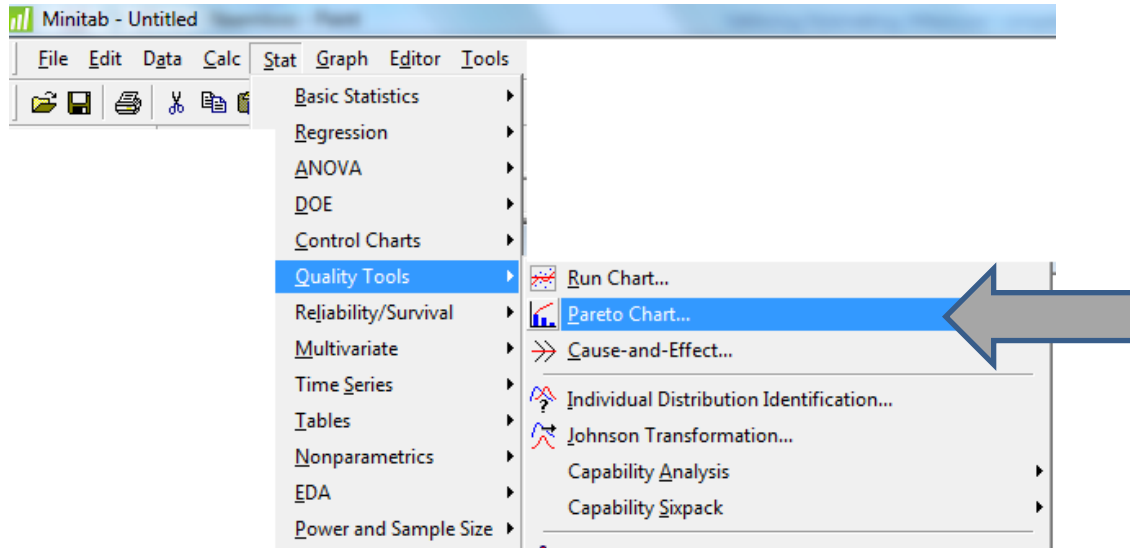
Minitab - Untitled

File Edit Data Calc Stat Graph Editor Tools

Basic Statistics
Regression
ANOVA
DOE
Control Charts
Quality Tools
Reliability/Survival
Multivariate
Time Series
Tables
Nonparametrics
EDA
Power and Sample Size

Run Chart...
Pareto Chart...
Cause-and-Effect...
Individual Distribution Identification...
Johnson Transformation...
Capability Analysis
Capability Sixpack